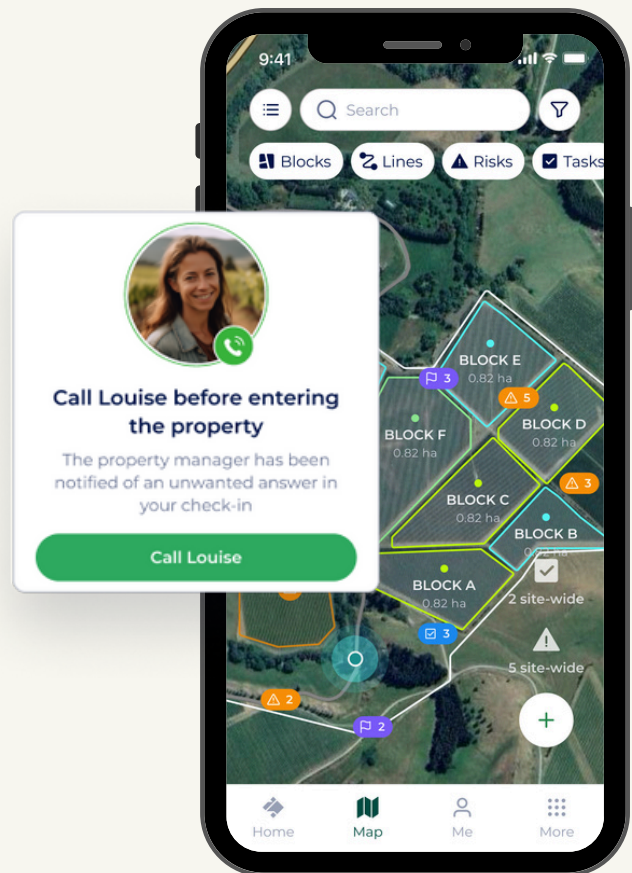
9:41

Search

Blocks Lines Risks Tasks

Call Louise before entering the property

The property manager has been notified of an unwanted answer in your check-in

Call Louise

BLOCK E
0.82 ha

3

5

BLOCK D
0.82 ha

BLOCK F
0.82 ha

BLOCK C
0.82 ha

3

BLOCK B
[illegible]

BLOCK A
0.82 ha

2 site-wide

3

5 site-wide

2

2

Home Map Me More